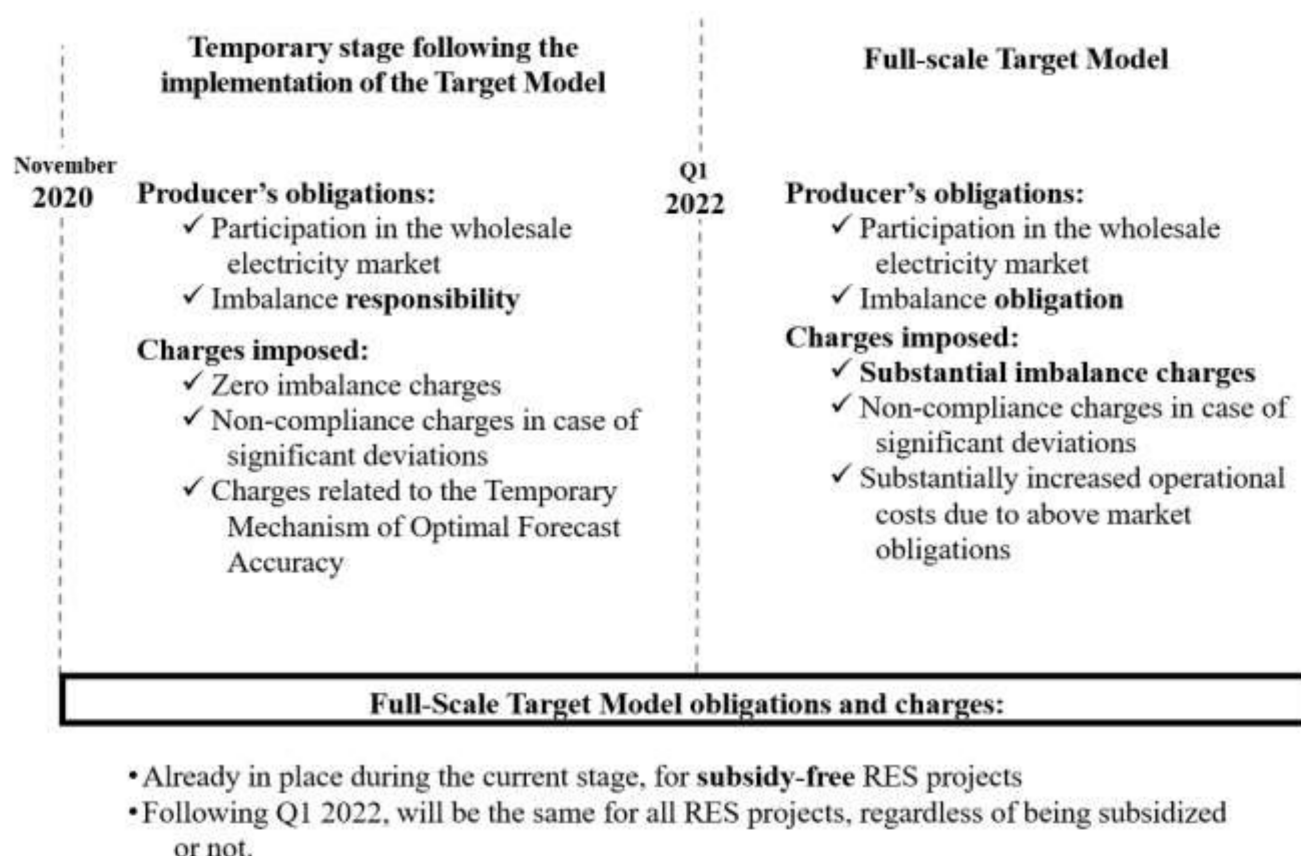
November 2020

Temporary stage following the implementation of the Target Model

Producer's obligations:
✓ Participation in the wholesale electricity market
✓ Imbalance **responsibility**

Charges imposed:
✓ Zero imbalance charges
✓ Non-compliance charges in case of significant deviations
✓ Charges related to the Temporary Mechanism of Optimal Forecast Accuracy

Q1 2022

Full-scale Target Model

Producer's obligations:
✓ Participation in the wholesale electricity market
✓ Imbalance **obligation**

Charges imposed:
✓ **Substantial imbalance charges**
✓ Non-compliance charges in case of significant deviations
✓ Substantially increased operational costs due to above market obligations

Full-Scale Target Model obligations and charges:

• Already in place during the current stage, for **subsidy-free** RES projects
• Following Q1 2022, will be the same for all RES projects, regardless of being subsidized or not.